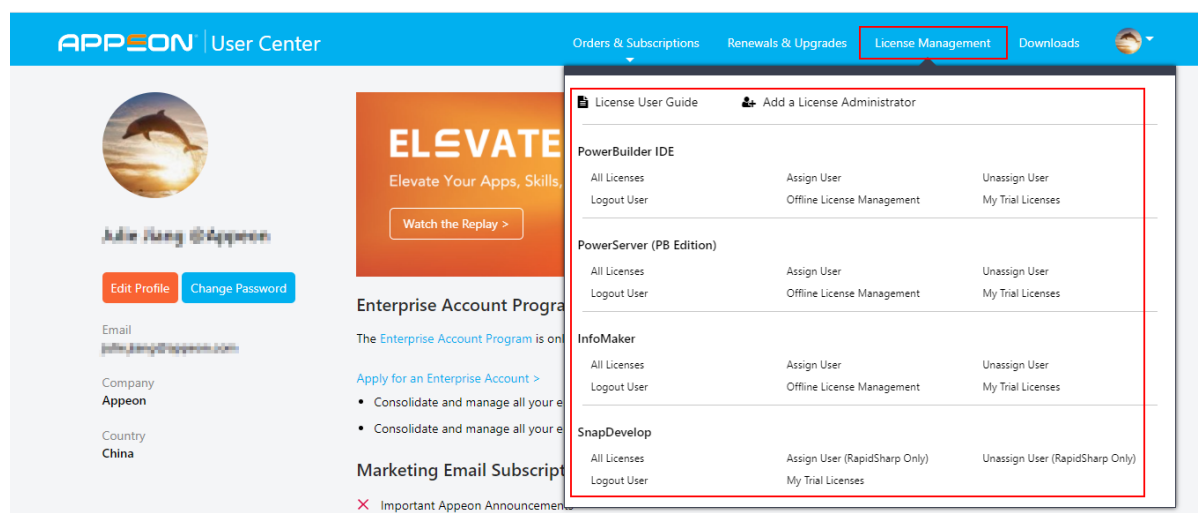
APPEON | User Center

Orders & Subscriptions Renewals & Upgrades License Management Downloads

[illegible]

Edit Profile Change Password

Email
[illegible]

Company
Appeon

Country
China

ELEVATE
Elevate Your Apps, Skills,
Watch the Replay >

Enterprise Account Progra

The Enterprise Account Program is onl

Apply for an Enterprise Account >

• Consolidate and manage all your e
• Consolidate and manage all your e

Marketing Email Subscript

✕ Important Appeon Announcements

License User Guide Add a License Administrator

PowerBuilder IDE
All Licenses Assign User Unassign User
Logout User Offline License Management My Trial Licenses

PowerServer (PB Edition)
All Licenses Assign User Unassign User
Logout User Offline License Management My Trial Licenses

InfoMaker
All Licenses Assign User Unassign User
Logout User Offline License Management My Trial Licenses

SnapDevelop
All Licenses Assign User (RapidSharp Only) Unassign User (RapidSharp Only)
Logout User My Trial Licenses